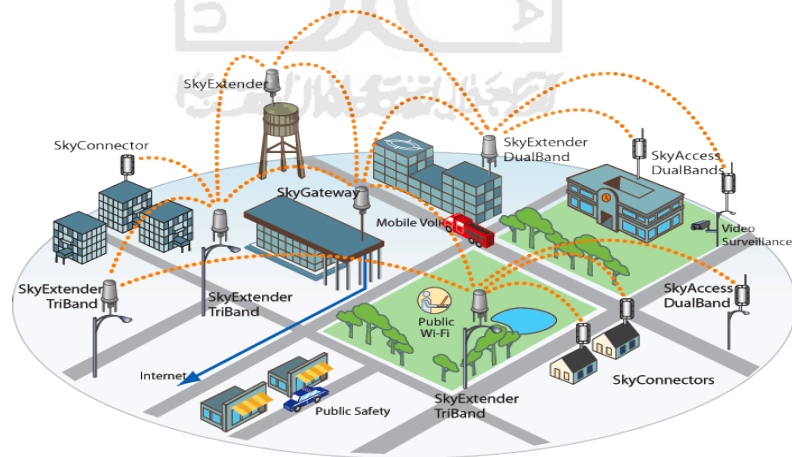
SkyExtender

SkyConnector

SkyExtender DualBand

SkyAccess DualBands

SkyGateway

Mobile Voi

Video Surveillance

SkyExtender TriBand

SkyExtender TriBand

Public Wi-Fi

SkyAccess DualBand

Internet

SkyConnectors

Public Safety

SkyExtender TriBand